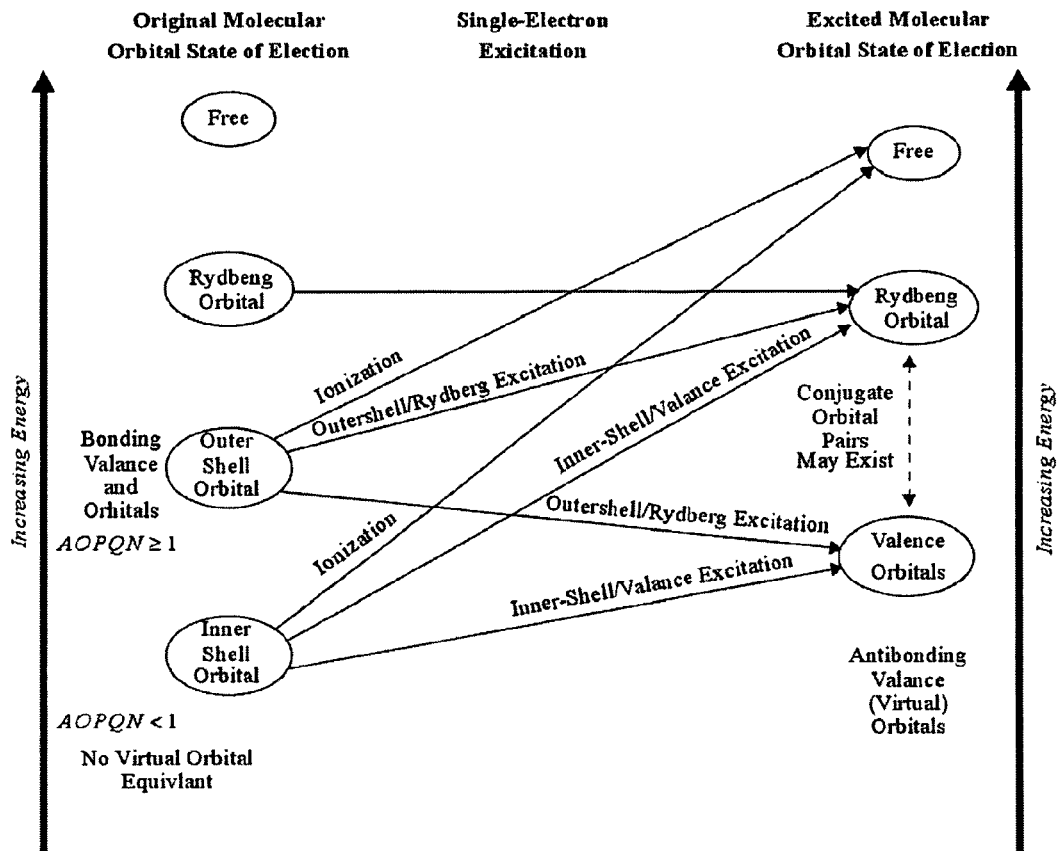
Original Molecular Orbital State of Election

Single-Electron Excitation

Excited Molecular Orbital State of Election

Increasing Energy

Free

Rydbeng Orbital

Bonding Valance and Orbitals

$AOPQN \geq 1$

Outer Shell Orbital

Inner Shell Orbital

$AOPQN < 1$

No Virtual Orbital Equivlant

Ionization

Outershell/Rydberg Excitation

Inner-Shell/Valance Excitation

Ionization

Outershell/Rydberg Excitation

Inner-Shell/Valance Excitation

Free

Rydbeng Orbital

Conjugate Orbital Pairs May Exist

Valence Orbitals

Antibonding Valance (Virtual) Orbitals

Increasing Energy